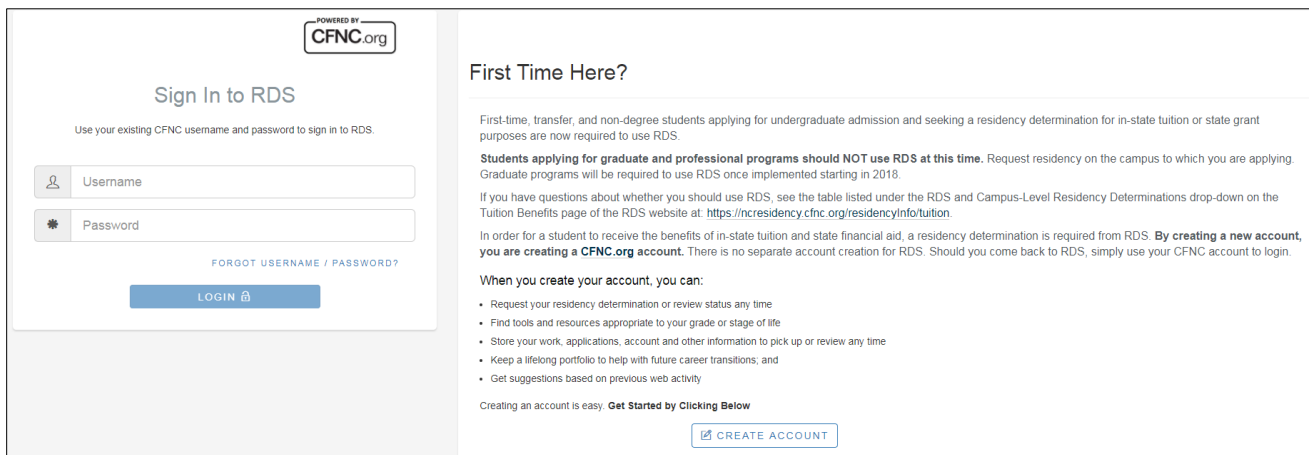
POWERED BY
CFNC.org

Sign In to RDS

Use your existing CFNC username and password to sign in to RDS.

Username

Password

FORGOT USERNAME / PASSWORD?

LOGIN

First Time Here?

First-time, transfer, and non-degree students applying for undergraduate admission and seeking a residency determination for in-state tuition or state grant purposes are now required to use RDS.

**Students applying for graduate and professional programs should NOT use RDS at this time.** Request residency on the campus to which you are applying. Graduate programs will be required to use RDS once implemented starting in 2018.

If you have questions about whether you should use RDS, see the table listed under the RDS and Campus-Level Residency Determinations drop-down on the Tuition Benefits page of the RDS website at: https://ncresidency.cfnc.org/residencyInfo/tuition.

In order for a student to receive the benefits of in-state tuition and state financial aid, a residency determination is required from RDS. **By creating a new account, you are creating a CFNC.org account.** There is no separate account creation for RDS. Should you come back to RDS, simply use your CFNC account to login.

When you create your account, you can:

- Request your residency determination or review status any time
- Find tools and resources appropriate to your grade or stage of life
- Store your work, applications, account and other information to pick up or review any time
- Keep a lifelong portfolio to help with future career transitions; and
- Get suggestions based on previous web activity

Creating an account is easy. **Get Started by Clicking Below**

CREATE ACCOUNT